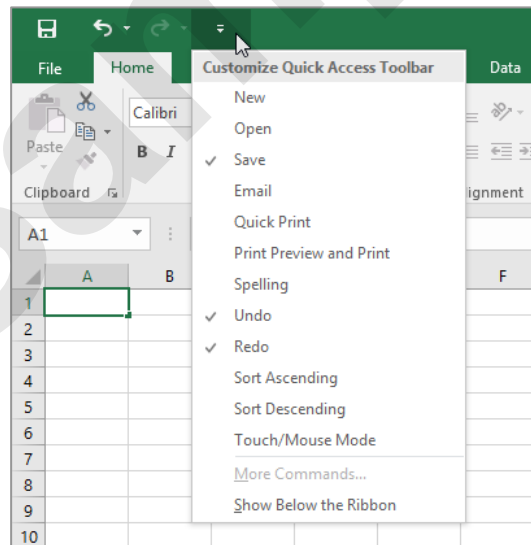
File
Home
Data
Customize Quick Access Toolbar
New
Open
✓ Save
Email
Quick Print
Print Preview and Print
Spelling
✓ Undo
✓ Redo
Sort Ascending
Sort Descending
Touch/Mouse Mode
More Commands...
Show Below the Ribbon
Paste
Calibri
B
I
Clipboard
ignment
A1
A
B
F
1
2
3
4
5
6
7
8
9
10